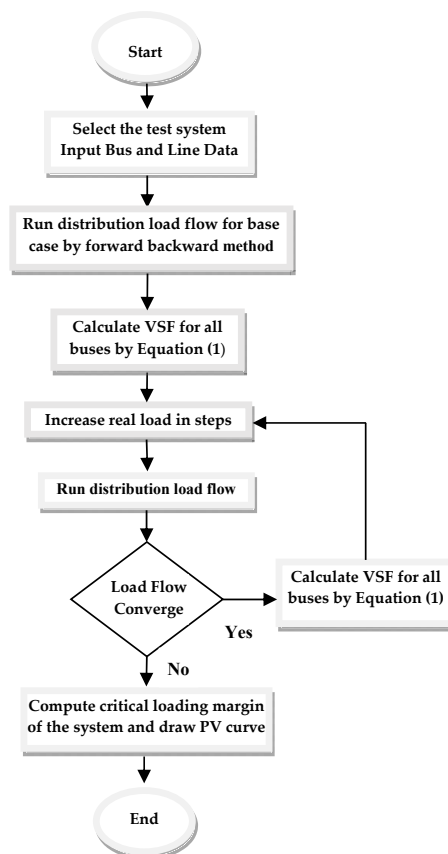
Start

Select the test system Input Bus and Line Data

Run distribution load flow for base case by forward backward method

Calculate VSF for all buses by Equation (1)

Increase real load in steps

Run distribution load flow

Load Flow Converge

Yes

Calculate VSF for all buses by Equation (1)

No

Compute critical loading margin of the system and draw PV curve

End